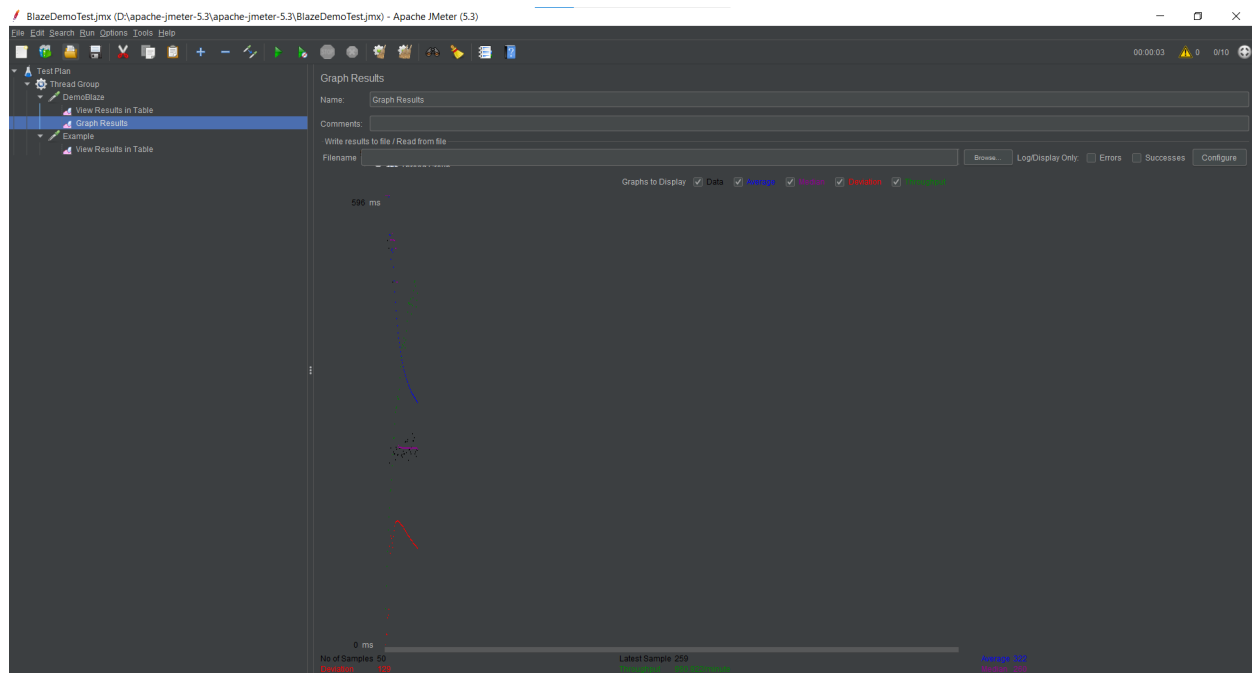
BlazeDemoTest.jmx (D:\apache-jmeter-5.3\apache-jmeter-5.3\BlazeDemoTest.jmx) - Apache JMeter (5.3)

File Edit Search Run Options Tools Help

00:00:03 0 0/10

Test Plan
Thread Group
DemoBlaze
View Results in Table
Graph Results
Example
View Results in Table

Graph Results

Name: Graph Results

Comments:

Write results to file / Read from file

Filename Browse... Log/Display Only: Errors Successes Configure

Graphs to Display Data Average Median Deviation Throughput

596 ms

0 ms

No of Samples 50
Deviation 129
Latest Sample 259
Throughput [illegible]
Average 322
Median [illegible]